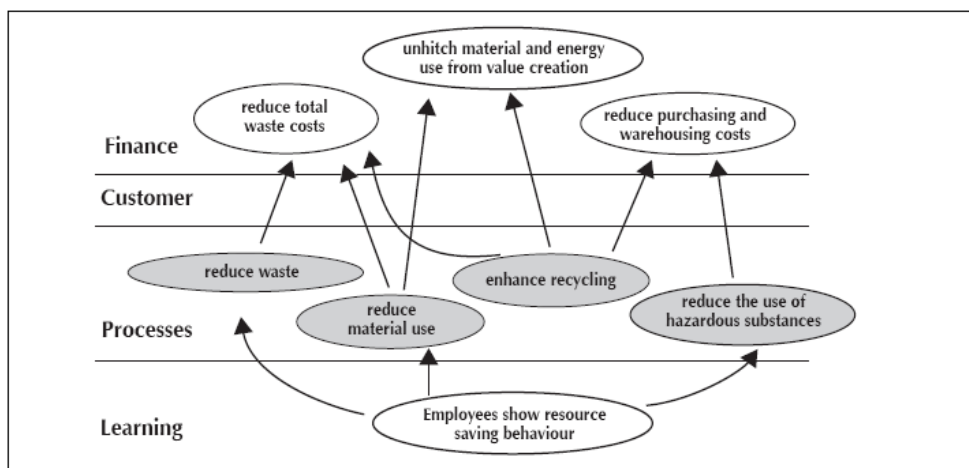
unhitch material and energy use from value creation

reduce total waste costs

reduce purchasing and warehousing costs

Finance

Customer

reduce waste

enhance recycling

reduce material use

reduce the use of hazardous substances

Processes

Learning

Employees show resource saving behaviour